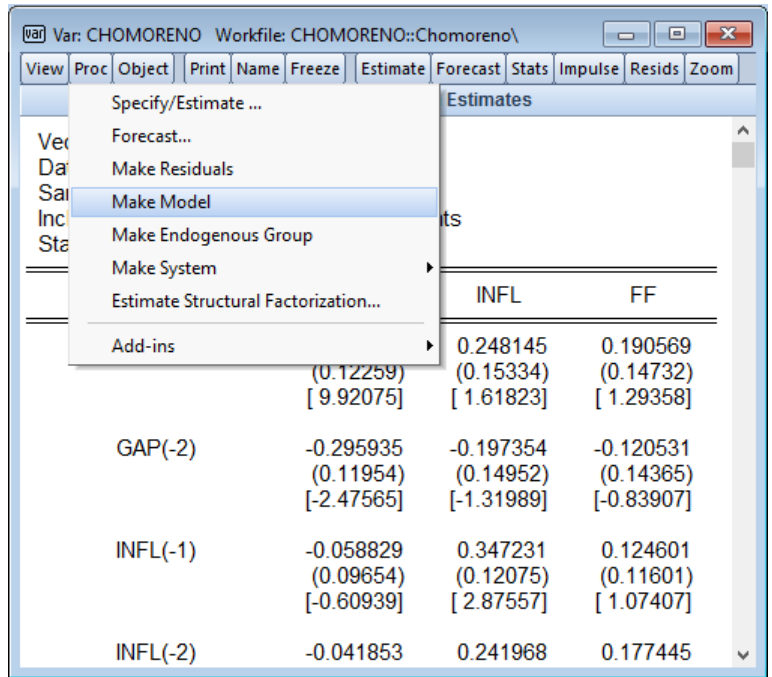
var Var: CHOMORENO Workfile: CHOMORENO::Chomoreno\

View | Proc | Object | Print | Name | Freeze | Estimate | Forecast | Stats | Impulse | Resids | Zoom

Specify/Estimate ...
Forecast...
Make Residuals
Make Model
Make Endogenous Group
Make System
Estimate Structural Factorization...
Add-ins

Estimates

Ve
Da
Sa
Inc ts
Sta

| | | INFL | FF |
|---|---|---|---|
| | | 0.248145 | 0.190569 |
| | (0.12259) | (0.15334) | (0.14732) |
| | [ 9.92075] | [ 1.61823] | [ 1.29358] |
| GAP(-2) | -0.295935 | -0.197354 | -0.120531 |
| | (0.11954) | (0.14952) | (0.14365) |
| | [-2.47565] | [-1.31989] | [-0.83907] |
| INFL(-1) | -0.058829 | 0.347231 | 0.124601 |
| | (0.09654) | (0.12075) | (0.11601) |
| | [-0.60939] | [ 2.87557] | [ 1.07407] |
| INFL(-2) | -0.041853 | 0.241968 | 0.177445 |